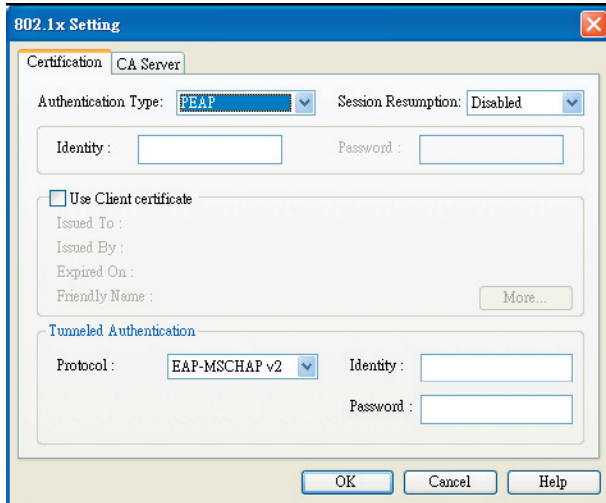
802.1x Setting

Certification | CA Server

Authentication Type: PEAP

Session Resumption: Disabled

Identity :

Password :

Use Client certificate

Issued To :

Issued By :

Expired On :

Friendly Name :

More...

Tunneled Authentication

Protocol : EAP-MSCHAP v2

Identity :

Password :

OK | Cancel | Help